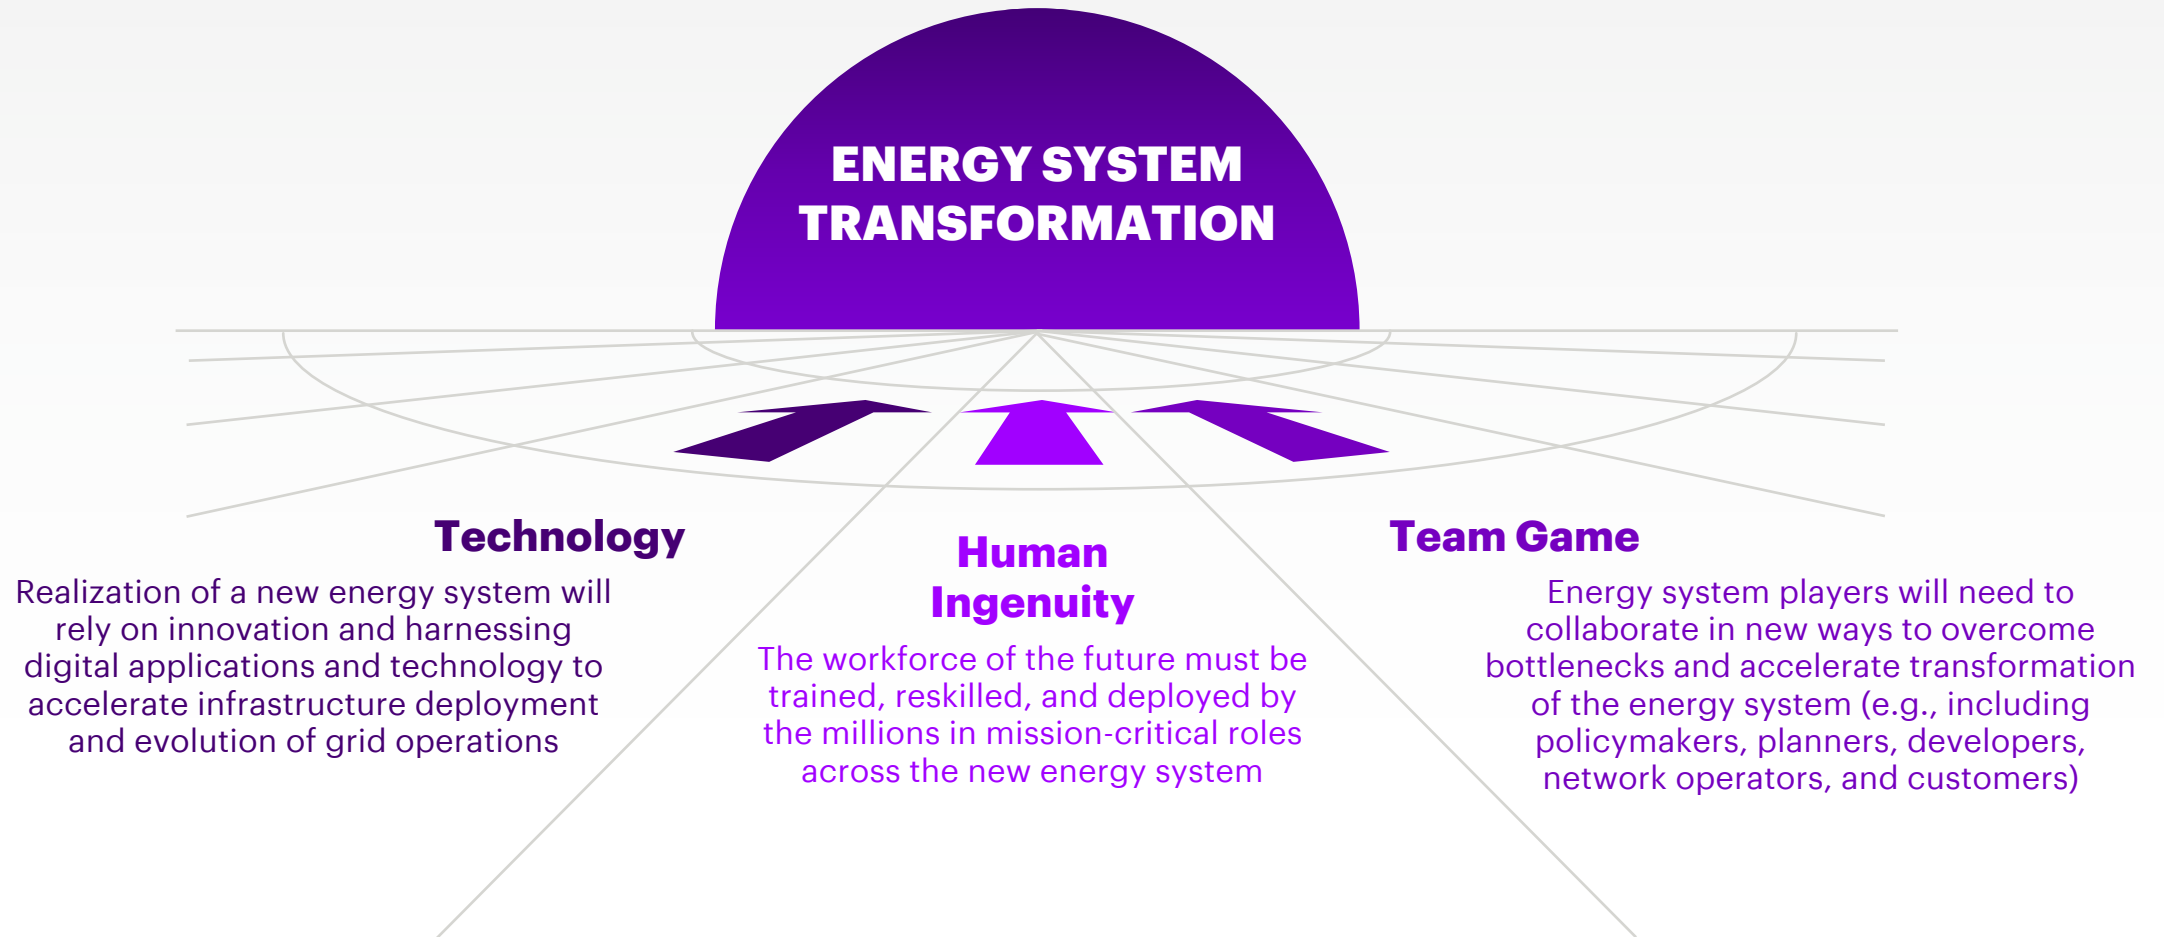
ENERGY SYSTEM TRANSFORMATION

Technology

Realization of a new energy system will rely on innovation and harnessing digital applications and technology to accelerate infrastructure deployment and evolution of grid operations

Human Ingenuity

The workforce of the future must be trained, reskilled, and deployed by the millions in mission-critical roles across the new energy system

Team Game

Energy system players will need to collaborate in new ways to overcome bottlenecks and accelerate transformation of the energy system (e.g., including policymakers, planners, developers, network operators, and customers)